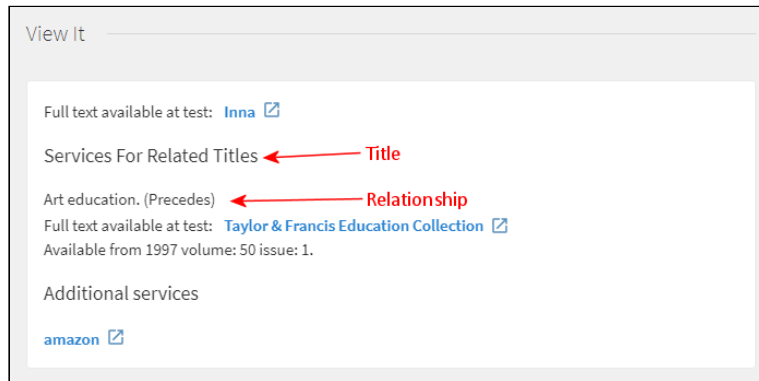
View It

Full text available at test: Inna

Services For Related Titles

Title

Art education. (Precedes)

Relationship

Full text available at test: Taylor & Francis Education Collection

Available from 1997 volume: 50 issue: 1.

Additional services

amazon